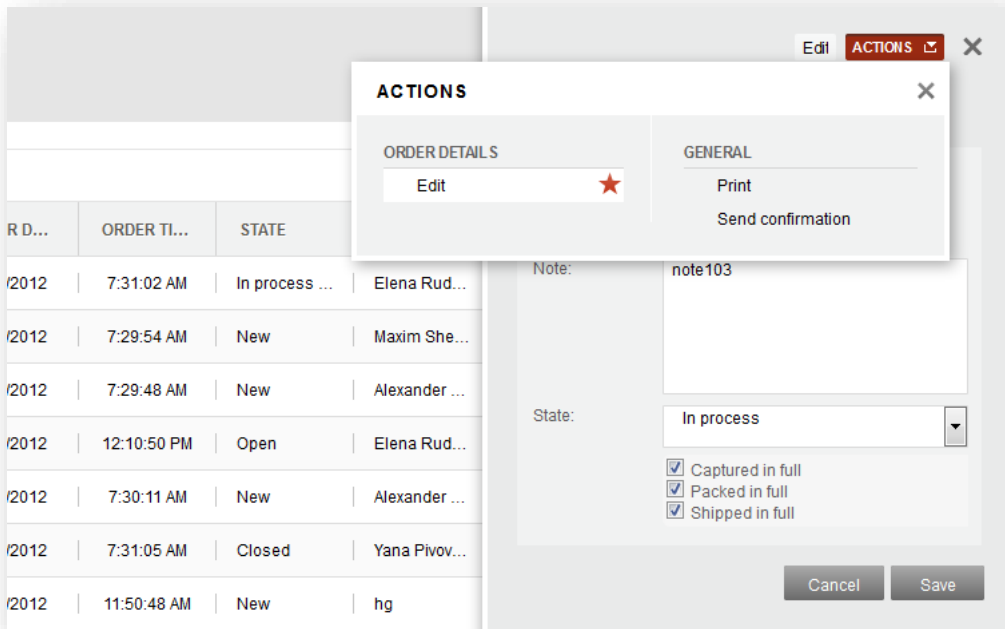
Edit ACTIONS

ACTIONS

ORDER DETAILS
Edit

GENERAL
Print
Send confirmation

| R D... | ORDER TI... | STATE | |
|---|---|---|---|
| /2012 | 7:31:02 AM | In process ... | Elena Rud... |
| /2012 | 7:29:54 AM | New | Maxim She... |
| /2012 | 7:29:48 AM | New | Alexander ... |
| /2012 | 12:10:50 PM | Open | Elena Rud... |
| /2012 | 7:30:11 AM | New | Alexander ... |
| /2012 | 7:31:05 AM | Closed | Yana Pivov... |
| /2012 | 11:50:48 AM | New | hg |

Note: note103

State: In process

Captured in full
Packed in full
Shipped in full

Cancel Save